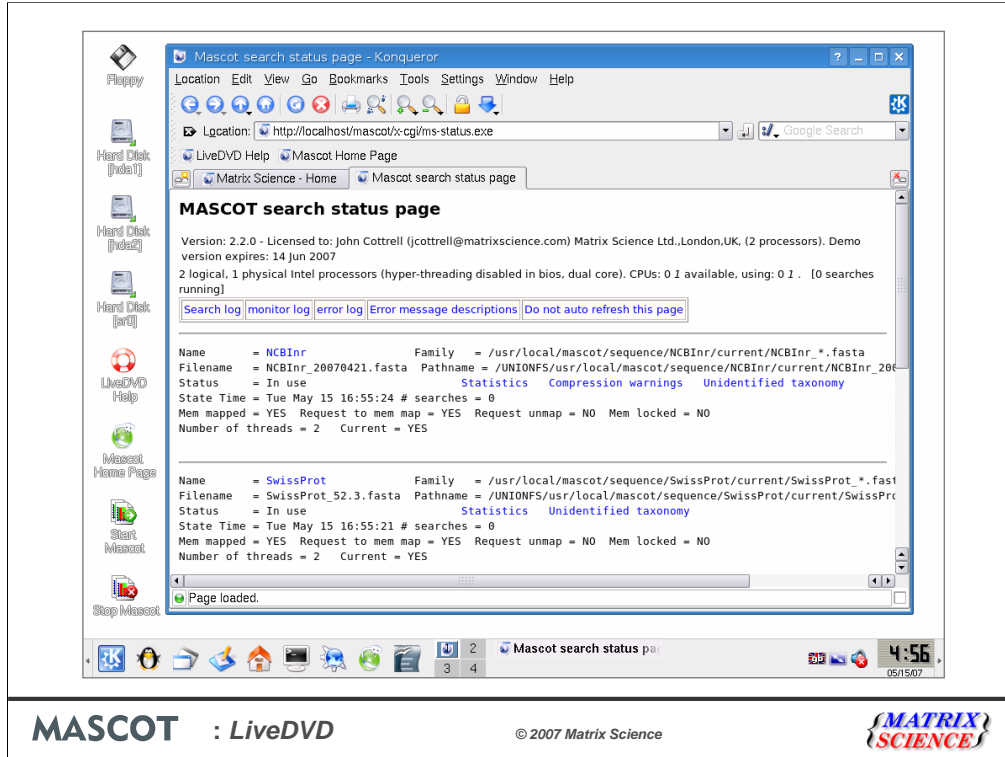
Floppy

Hard Disk [hda1]

Hard Disk [hda2]

Hard Disk [sr0]

LiveDVD Help

Mascot Home Page

Start Mascot

Stop Mascot

Mascot search status page - Konqueror

Location Edit View Go Bookmarks Tools Settings Window Help

Location: http://localhost/mascot/x-cgi/ms-status.exe

Google Search

LiveDVD Help Mascot Home Page

Matrix Science - Home Mascot search status page

MASCOT search status page

Version: 2.2.0 - Licensed to: John Cottrell (jcottrell@matrixscience.com) Matrix Science Ltd.,London,UK, (2 processors). Demo version expires: 14 Jun 2007

2 logical, 1 physical Intel processors (hyper-threading disabled in bios, dual core). CPUs: 0 1 available, using: 0 1 . [0 searches running]

| Search log | monitor log | error log | Error message descriptions | Do not auto refresh this page |
|---|---|---|---|---|

Name = NCBInr Family = /usr/local/mascot/sequence/NCBInr/current/NCBInr_*.fasta
Filename = NCBInr_20070421.fasta Pathname = /UNIONFS/usr/local/mascot/sequence/NCBInr/current/NCBInr_200
Status = In use Statistics Compression warnings Unidentified taxonomy
State Time = Tue May 15 16:55:24 # searches = 0
Mem mapped = YES Request to mem map = YES Request unmap = NO Mem locked = NO
Number of threads = 2 Current = YES

Name = SwissProt Family = /usr/local/mascot/sequence/SwissProt/current/SwissProt_*.fast
Filename = SwissProt_52.3.fasta Pathname = /UNIONFS/usr/local/mascot/sequence/SwissProt/current/SwissPro
Status = In use Statistics Unidentified taxonomy
State Time = Tue May 15 16:55:21 # searches = 0
Mem mapped = YES Request to mem map = YES Request unmap = NO Mem locked = NO
Number of threads = 2 Current = YES

Page loaded.

1 2 3 4 Mascot search status pa

4:56
05/15/07

MASCOT : LiveDVD

© 2007 Matrix Science

MATRIX SCIENCE